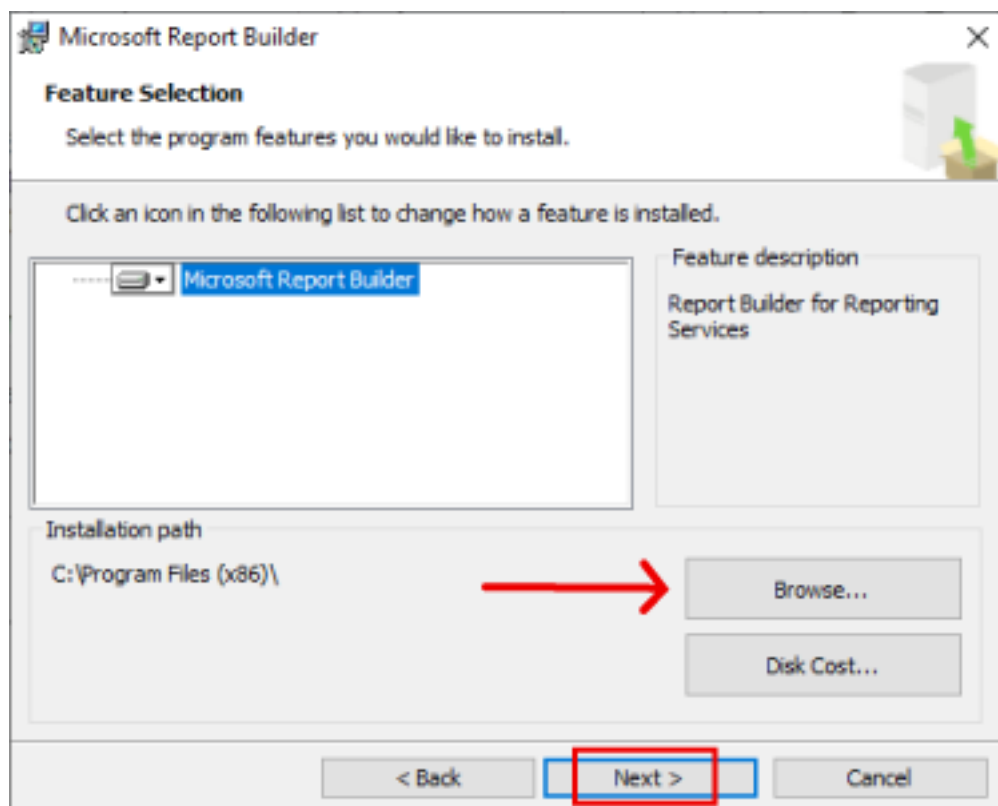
Microsoft Report Builder

Feature Selection

Select the program features you would like to install.

Click an icon in the following list to change how a feature is installed.

Microsoft Report Builder

Feature description

Report Builder for Reporting Services

Installation path

C:\Program Files (x86)\

Browse...

Disk Cost...

< Back

Next >

Cancel